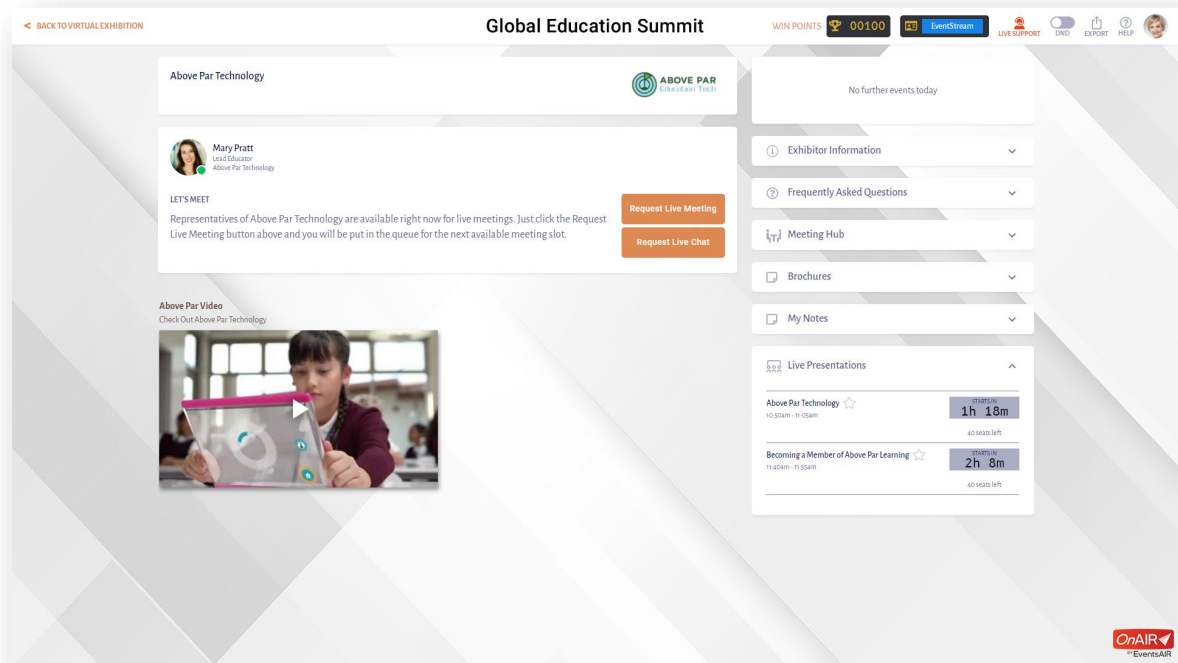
< BACK TO VIRTUAL EXHIBITION

Global Education Summit

WIN POINTS 00100 EventStream LIVE SUPPORT DND EXPORT HELP

Above Par Technology

ABOVE PAR Education Tech

No further events today

Mary Pratt
Lead Educator
Above Par Technology

LET'S MEET
Representatives of Above Par Technology are available right now for live meetings. Just click the Request Live Meeting button above and you will be put in the queue for the next available meeting slot.

Request Live Meeting
Request Live Chat

Exhibitor Information

Frequently Asked Questions

Meeting Hub

Brochures

My Notes

Live Presentations

Above Par Video
Check Out Above Par Technology

Above Par Technology
10:50am - 11:05am
STARTS IN
1h 18m
40 seats left

Becoming a Member of Above Par Learning
11:40am - 11:55am
STARTS IN
2h 8m
40 seats left

OnAIR by EventsAIR